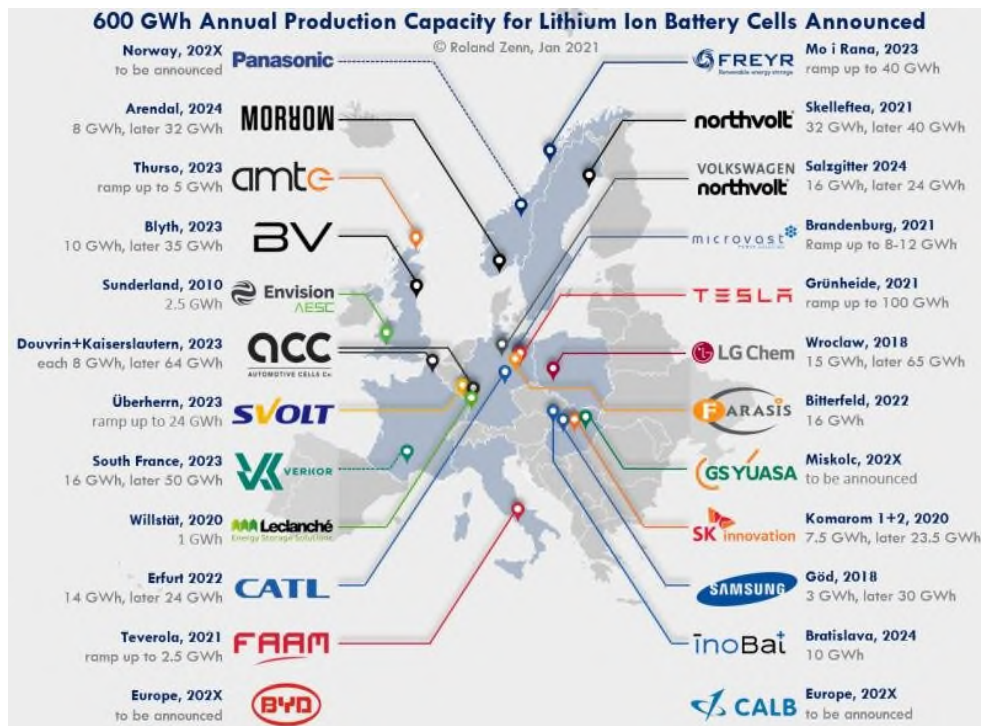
600 GWh Annual Production Capacity for Lithium Ion Battery Cells Announced

© Roland Zenn, Jan 2021

Norway, 202X
to be announced
Panasonic

Arendal, 2024
8 GWh, later 32 GWh
MORROW

Thurso, 2023
ramp up to 5 GWh
amte

Blyth, 2023
10 GWh, later 35 GWh
BV

Sunderland, 2010
2.5 GWh
Envision AESC

Douvrin+Kaiserslautern, 2023
each 8 GWh, later 64 GWh
ACC
AUTOMOTIVE CELLS Co

Überherrn, 2023
ramp up to 24 GWh
SVOLT

South France, 2023
16 GWh, later 50 GWh
VERKOR

Willstät, 2020
1 GWh
Leclanché
Energy Storage Solutions

Erfurt 2022
14 GWh, later 24 GWh
CATL

Teverola, 2021
ramp up to 2.5 GWh
FAAM

Europe, 202X
to be announced
BYD

FREYR
Renewable energy storage
Mo i Rana, 2023
ramp up to 40 GWh

northvolt
Skelleftea, 2021
32 GWh, later 40 GWh

VOLKSWAGEN
northvolt
Salzgitter 2024
16 GWh, later 24 GWh

microvast
Brandenburg, 2021
Ramp up to 8-12 GWh

TESLA
Grünheide, 2021
ramp up to 100 GWh

LG Chem
Wroclaw, 2018
15 GWh, later 65 GWh

FARASIS
Bitterfeld, 2022
16 GWh

GS YUASA
Miskolc, 202X
to be announced

SK innovation
Komarom 1+2, 2020
7.5 GWh, later 23.5 GWh

SAMSUNG
Göd, 2018
3 GWh, later 30 GWh

InoBat
Bratislava, 2024
10 GWh

CALB
Europe, 202X
to be announced